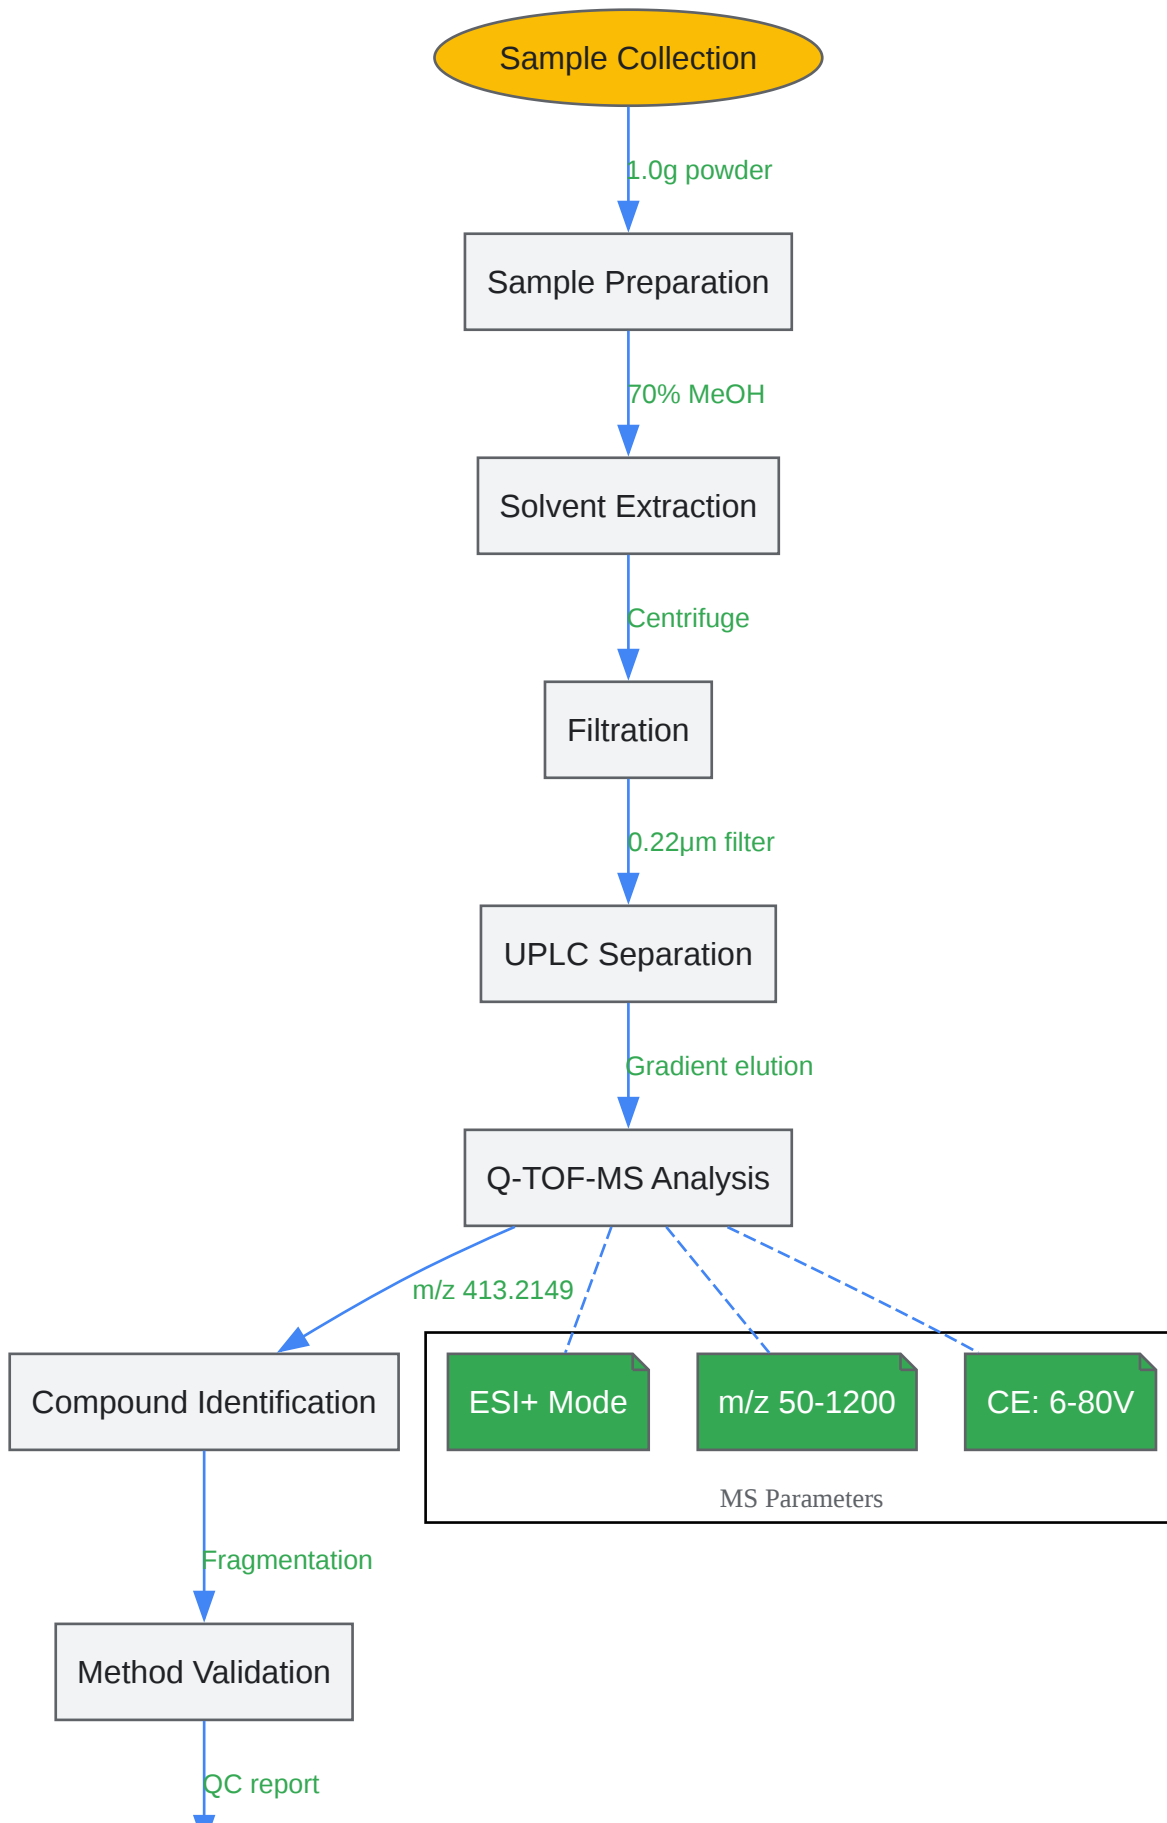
Sample Collection

1.0g powder

Sample Preparation

70% MeOH

Solvent Extraction

Centrifuge

Filtration

0.22μm filter

UPLC Separation

Gradient elution

Q-TOF-MS Analysis

m/z 413.2149

Compound Identification

ESI+ Mode

m/z 50-1200

CE: 6-80V

MS Parameters

Fragmentation

Method Validation

QC report